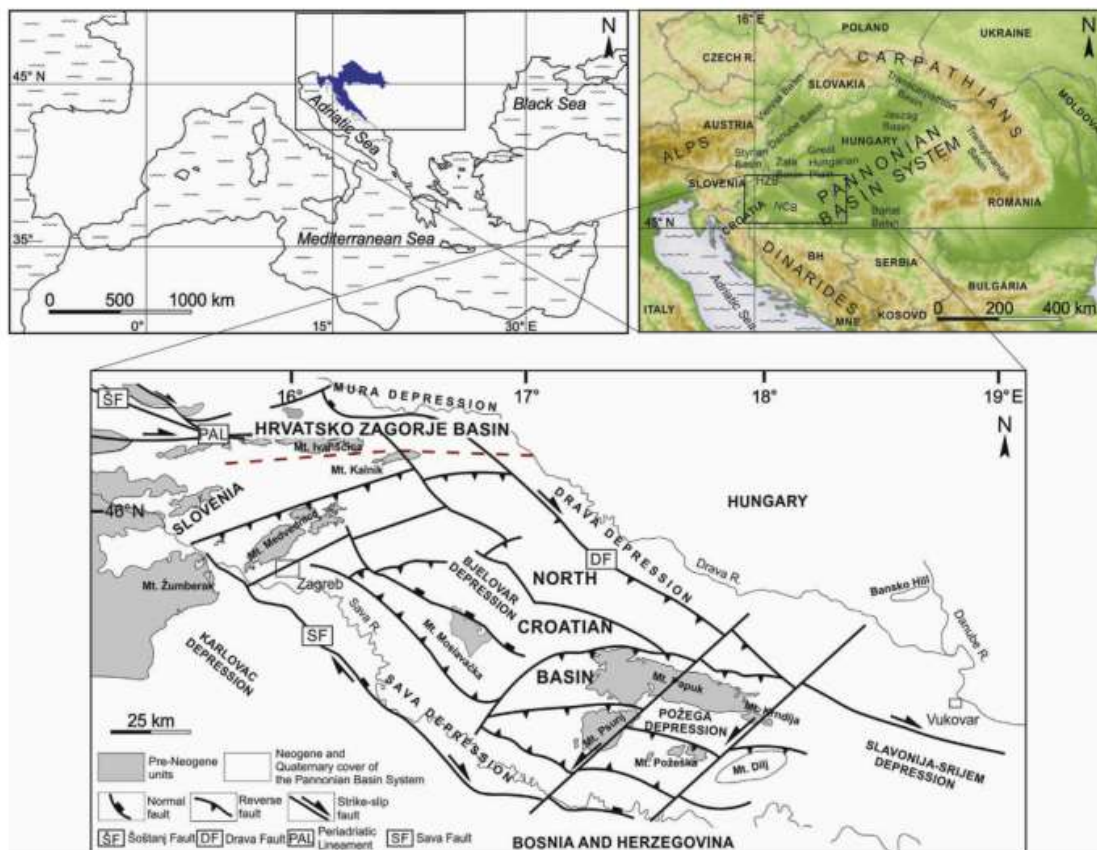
N
45° N
Black Sea
Adriatic Sea
35°
Mediterranean Sea
0 500 1000 km
0° 15° 30° E

16° E
POLAND
UKRAINE
N
CZECH R.
CARPATHIANS
SLOVAKIA
MOLDOVA
Vienna Basin
Danube Basin
Transcarpathian Basin
AUSTRIA
Jászság Basin
HUNGARY
ALPS
Styrian Basin
Zala
Great Hungarian Plain
Transylvanian Basin
PANNONIAN BASIN SYSTEM
SLOVENIA
HZB
NCB
CROATIA
45° N
ROMANIA
Banat Basin
DINARIDES
BH
SERBIA
BULGARIA
ITALY
Adriatic Sea
MNE
KOSOVO
0 200 400 km

ŠF
16°
MURA DEPRESSION
17°
18°
19° E
N
PAL
HRVATSKO ZAGORJE BASIN
Mt. Ivanščica
Mt. Kalnik
46° N
SLOVENIA
DRAVA DEPRESSION
HUNGARY
Mt. Medvednica
BJELOVAR DEPRESSION
DF
Drava R.
NORTH
Zagreb
Mt. Žumberak
Sava R.
Bansko Hill
Danube R.
KARLOVAC DEPRESSION
SF
Mt. Moslavačka
CROATIAN
BASIN
Mt. Papuk
Mt. Krndija
25 km
SAVA DEPRESSION
POŽEGA DEPRESSION
Vukovar
Mt. Psunj
Mt. Požeška
Mt. Dilj
SLAVONIJA-SRIJEM DEPRESSION
Pre-Neogene units
Neogene and Quaternary cover of the Pannonian Basin System
Normal fault
Reverse fault
Strike-slip fault
ŠF Šoštanj Fault
DF Drava Fault
PAL Periadriatic Lineament
SF Sava Fault
BOSNIA AND HERZEGOVINA